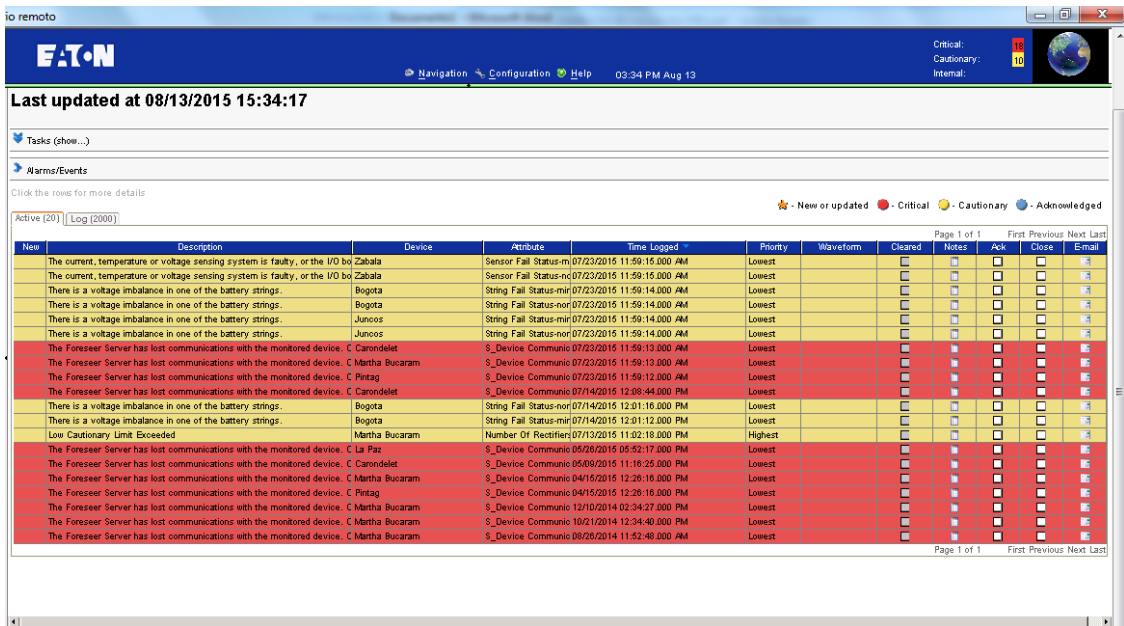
io remoto

EATON

Navigation Configuration Help 03:34 PM Aug 13

Critical: 18
Cautionary: 10
Internal:

Last updated at 08/13/2015 15:34:17

Tasks (show...)

Alarms/Events

Click the rows for more details

Active (20) Log (2000)

- New or updated - Critical - Cautionary - Acknowledged

Page 1 of 1 First Previous Next Last

| New | Description | Device | Attribute | Time Logged | Priority | Waveform | Cleared | Notes | Ack | Close | E-mail |
|---|---|---|---|---|---|---|---|---|---|---|---|
| | The current, temperature or voltage sensing system is faulty, or the I/O bo | Zabala | Sensor Fail Status-m | 07/23/2015 11:59:15.000 AM | Lowest | | | | | | |
| | The current, temperature or voltage sensing system is faulty, or the I/O bo | Zabala | Sensor Fail Status-nc | 07/23/2015 11:59:15.000 AM | Lowest | | | | | | |
| | There is a voltage imbalance in one of the battery strings. | Bogota | String Fail Status-mir | 07/23/2015 11:59:14.000 AM | Lowest | | | | | | |
| | There is a voltage imbalance in one of the battery strings. | Bogota | String Fail Status-nor | 07/23/2015 11:59:14.000 AM | Lowest | | | | | | |
| | There is a voltage imbalance in one of the battery strings. | Juncos | String Fail Status-mir | 07/23/2015 11:59:14.000 AM | Lowest | | | | | | |
| | There is a voltage imbalance in one of the battery strings. | Juncos | String Fail Status-nor | 07/23/2015 11:59:14.000 AM | Lowest | | | | | | |
| | The Foreseer Server has lost communications with the monitored device. C | Carondelet | S_Device Communic | 07/23/2015 11:59:13.000 AM | Lowest | | | | | | |
| | The Foreseer Server has lost communications with the monitored device. C | Martha Bucaram | S_Device Communic | 07/23/2015 11:59:13.000 AM | Lowest | | | | | | |
| | The Foreseer Server has lost communications with the monitored device. C | Pintag | S_Device Communic | 07/23/2015 11:59:12.000 AM | Lowest | | | | | | |
| | The Foreseer Server has lost communications with the monitored device. C | Carondelet | S_Device Communic | 07/14/2015 12:08:44.000 PM | Lowest | | | | | | |
| | There is a voltage imbalance in one of the battery strings. | Bogota | String Fail Status-nor | 07/14/2015 12:01:16.000 PM | Lowest | | | | | | |
| | There is a voltage imbalance in one of the battery strings. | Bogota | String Fail Status-mir | 07/14/2015 12:01:12.000 PM | Lowest | | | | | | |
| | Low Cautionary Limit Exceeded | Martha Bucaram | Number Of Rectifiers | 07/13/2015 11:02:18.000 PM | Highest | | | | | | |
| | The Foreseer Server has lost communications with the monitored device. C | La Paz | S_Device Communic | 05/26/2015 05:52:17.000 PM | Lowest | | | | | | |
| | The Foreseer Server has lost communications with the monitored device. C | Carondelet | S_Device Communic | 05/09/2015 11:16:25.000 PM | Lowest | | | | | | |
| | The Foreseer Server has lost communications with the monitored device. C | Martha Bucaram | S_Device Communic | 04/15/2015 12:26:16.000 PM | Lowest | | | | | | |
| | The Foreseer Server has lost communications with the monitored device. C | Pintag | S_Device Communic | 04/15/2015 12:26:16.000 PM | Lowest | | | | | | |
| | The Foreseer Server has lost communications with the monitored device. C | Martha Bucaram | S_Device Communic | 12/10/2014 02:34:27.000 PM | Lowest | | | | | | |
| | The Foreseer Server has lost communications with the monitored device. C | Martha Bucaram | S_Device Communic | 10/21/2014 12:34:40.000 PM | Lowest | | | | | | |
| | The Foreseer Server has lost communications with the monitored device. C | Martha Bucaram | S_Device Communic | 08/26/2014 11:52:48.000 AM | Lowest | | | | | | |

Page 1 of 1 First Previous Next Last